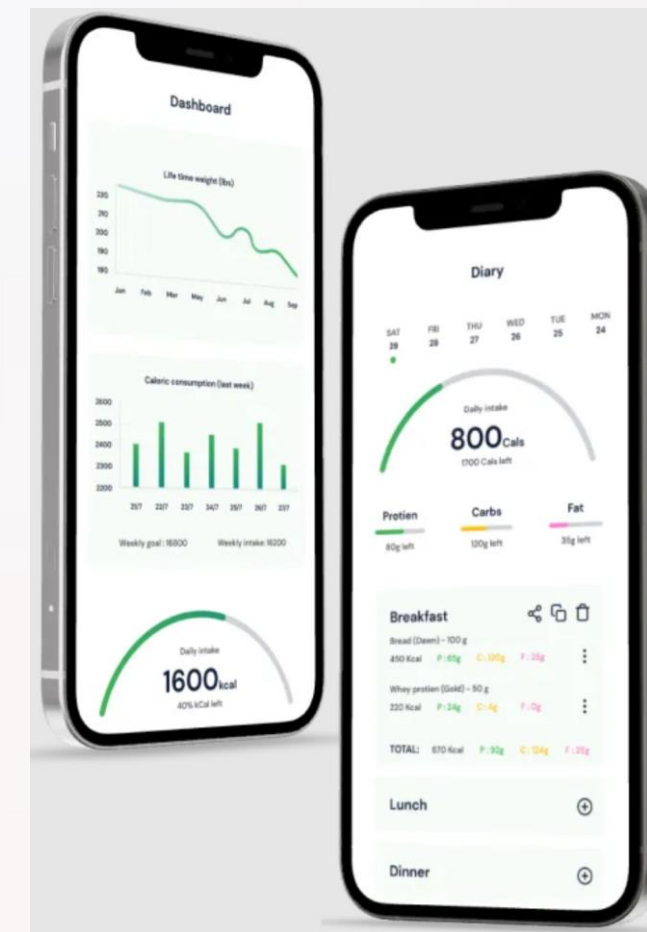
Dashboard

Life time weight (lbs)

220
210
200
190
180

Jan Feb Mar May Jun Jul Aug Sep

Caloric consumption (last week)

2600
2500
2400
2300
2200

21/7 22/7 23/7 24/7 25/7 26/7 27/7

Weekly goal : 16800 Weekly intake: 16200

Daily intake
1600kcal
40% kCal left

Diary

SAT 29 FRI 28 THU 27 WED 26 TUE 25 MON 24

Daily intake
800Cals
1700 Cals left

Protien
80g left

Carbs
120g left

Fat
30g left

Breakfast

Bread (Dawn) - 100 g
450 Kcal P : 65g C : 100g F : 25g

Whey protien (Gold) - 50 g
220 Kcal P : 24g C : 4g F : 0g

TOTAL: 670 Kcal P : 92g C : 124g F : 25g

Lunch

Dinner